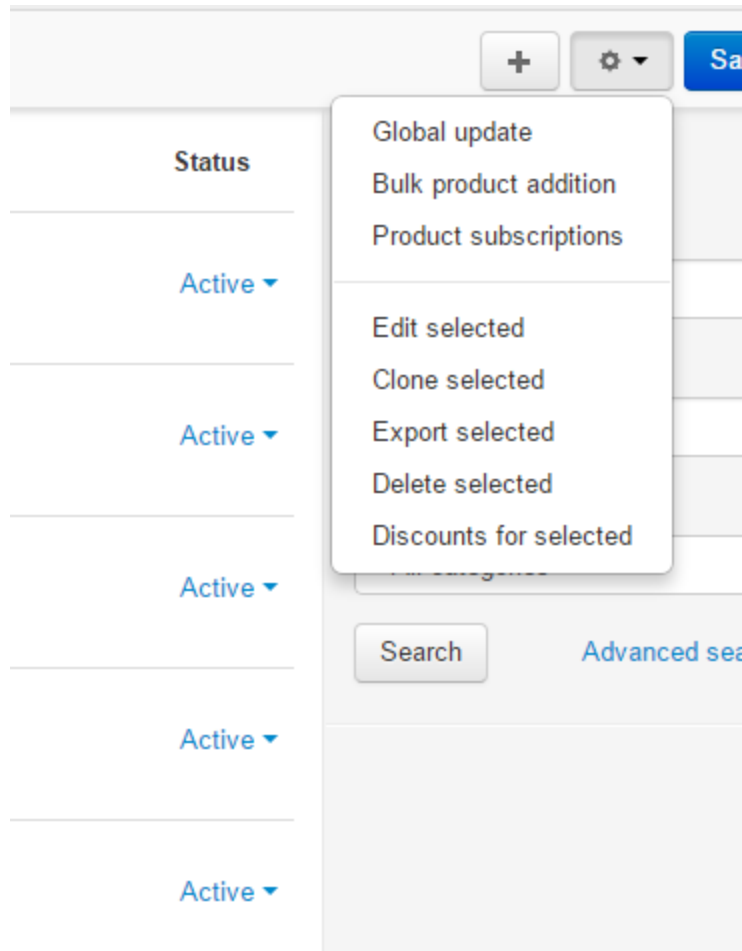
+ Sa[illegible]

Status

Global update
Bulk product addition
Product subscriptions

Edit selected
Clone selected
Export selected
Delete selected
Discounts for selected

Active
Active
Active
Active
Active

Search
Advanced sea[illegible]